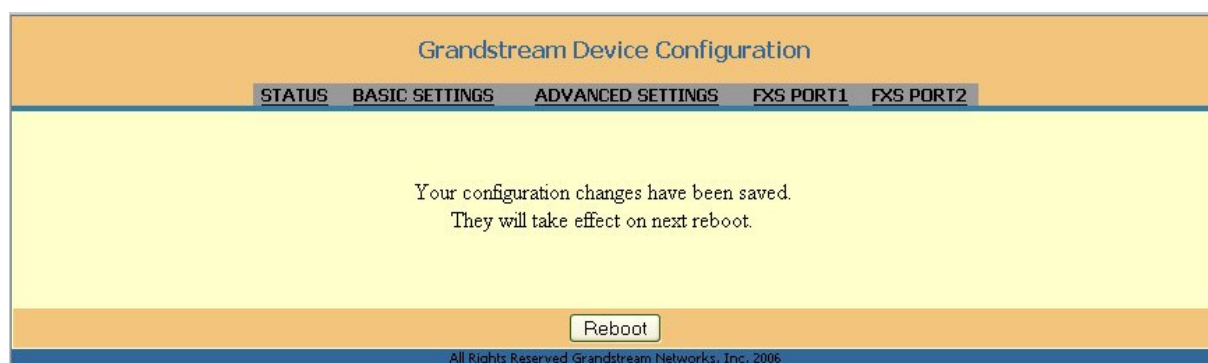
Grandstream Device Configuration

STATUS BASIC SETTINGS ADVANCED SETTINGS FXS PORT1 FXS PORT2

Your configuration changes have been saved.
They will take effect on next reboot.

Reboot

All Rights Reserved Grandstream Networks, Inc. 2006